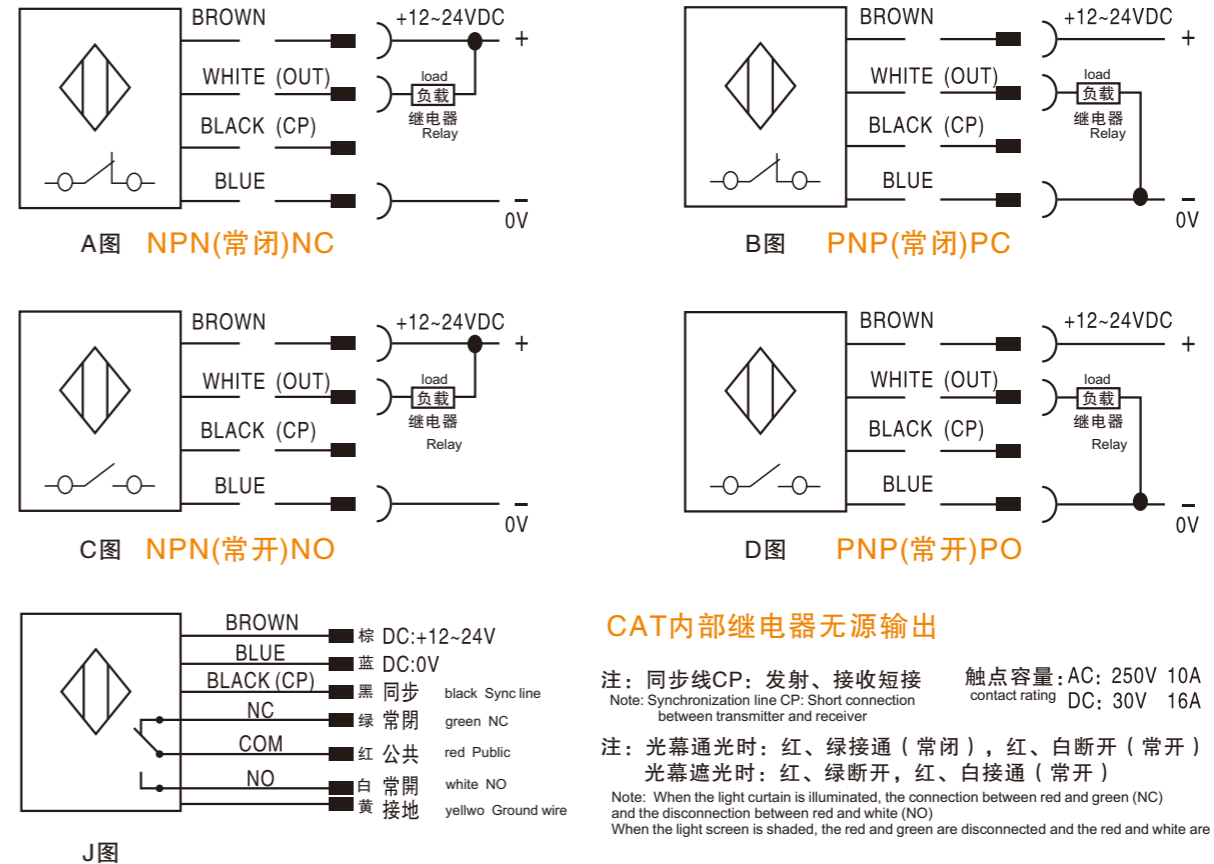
BROWN
WHITE (OUT)
BLACK (CP)
BLUE
+12~24VDC
+
load
负载
继电器
Relay
0V
A图 NPN(常闭)NC

BROWN
WHITE (OUT)
BLACK (CP)
BLUE
+12~24VDC
+
load
负载
继电器
Relay
0V
B图 PNP(常闭)PC

BROWN
WHITE (OUT)
BLACK (CP)
BLUE
+12~24VDC
+
load
负载
继电器
Relay
0V
C图 NPN(常开)NO

BROWN
WHITE (OUT)
BLACK (CP)
BLUE
+12~24VDC
+
load
负载
继电器
Relay
0V
D图 PNP(常开)PO

BROWN 棕 DC:+12~24V
BLUE 蓝 DC:0V
BLACK (CP) 黑 同步 black Sync line
NC 绿 常閉 green NC
COM 红 公共 red Public
NO 白 常開 white NO
黄 接地 yellwo Ground wire
J图

CAT内部继电器无源输出

注：同步线CP：发射、接收短接
Note: Synchronization line CP: Short connection between transmitter and receiver

触点容量：AC：250V 10A
contact rating DC：30V 16A

注：光幕通光时：红、绿接通（常闭），红、白断开（常开）
光幕遮光时：红、绿断开，红、白接通（常开）
Note: When the light curtain is illuminated, the connection between red and green (NC) and the disconnection between red and white (NO)
When the light screen is shaded, the red and green are disconnected and the red and white are